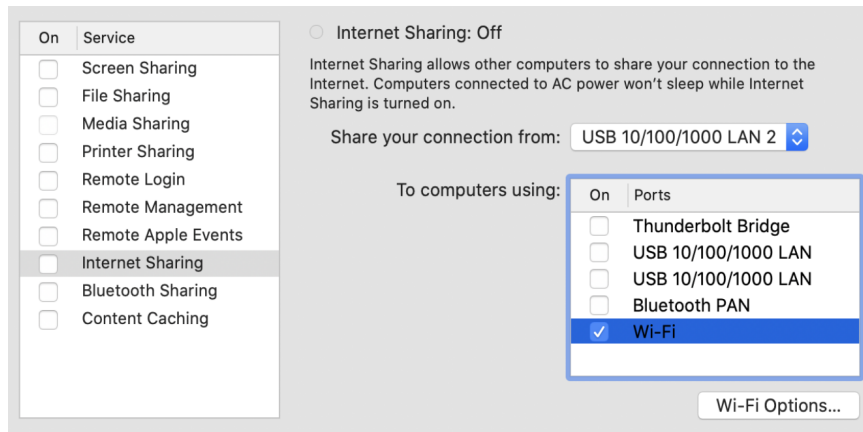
| On | Service |
|---|---|
| | Screen Sharing |
| | File Sharing |
| | Media Sharing |
| | Printer Sharing |
| | Remote Login |
| | Remote Management |
| | Remote Apple Events |
| | Internet Sharing |
| | Bluetooth Sharing |
| | Content Caching |

Internet Sharing: Off

Internet Sharing allows other computers to share your connection to the Internet. Computers connected to AC power won't sleep while Internet Sharing is turned on.

Share your connection from: USB 10/100/1000 LAN 2

To computers using:

| On | Ports |
|---|---|
| | Thunderbolt Bridge |
| | USB 10/100/1000 LAN |
| | USB 10/100/1000 LAN |
| | Bluetooth PAN |
| ✓ | Wi-Fi |

Wi-Fi Options...